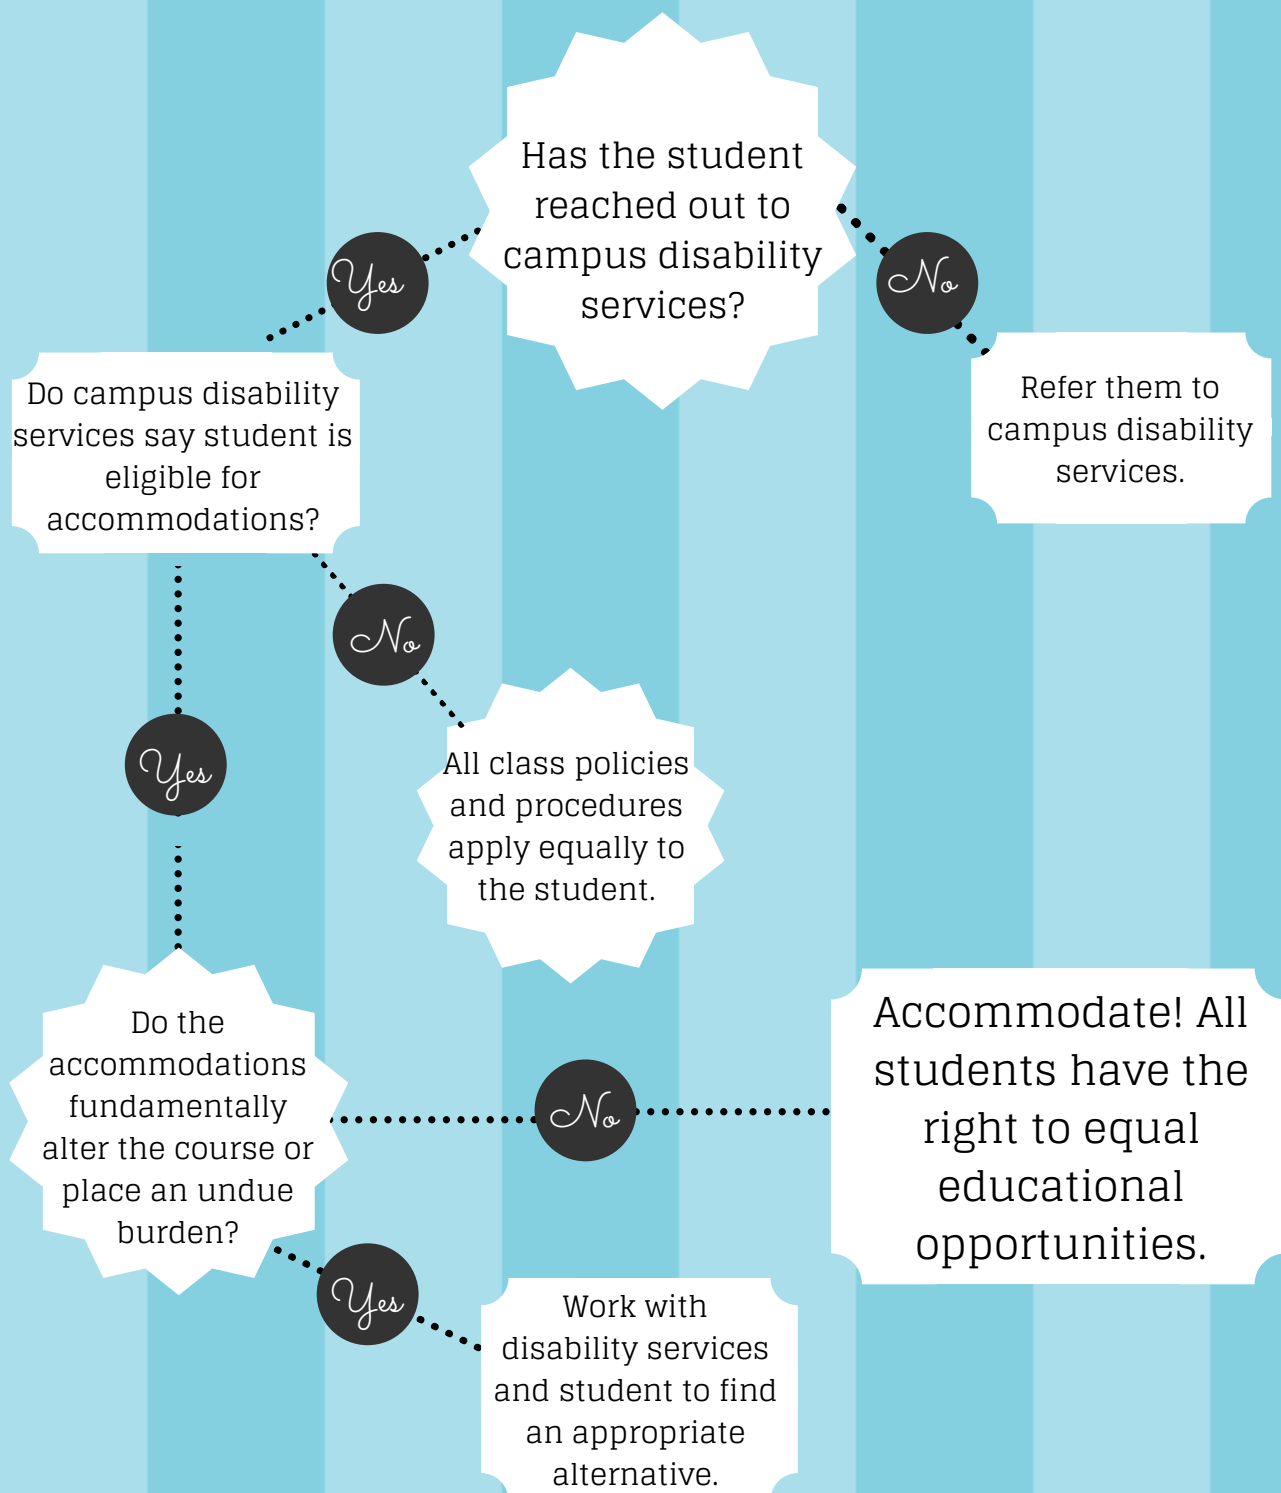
Has the student reached out to campus disability services?

Yes

No

Refer them to campus disability services.

Do campus disability services say student is eligible for accommodations?

No

All class policies and procedures apply equally to the student.

Yes

Do the accommodations fundamentally alter the course or place an undue burden?

No

Accommodate! All students have the right to equal educational opportunities.

Yes

Work with disability services and student to find an appropriate alternative.